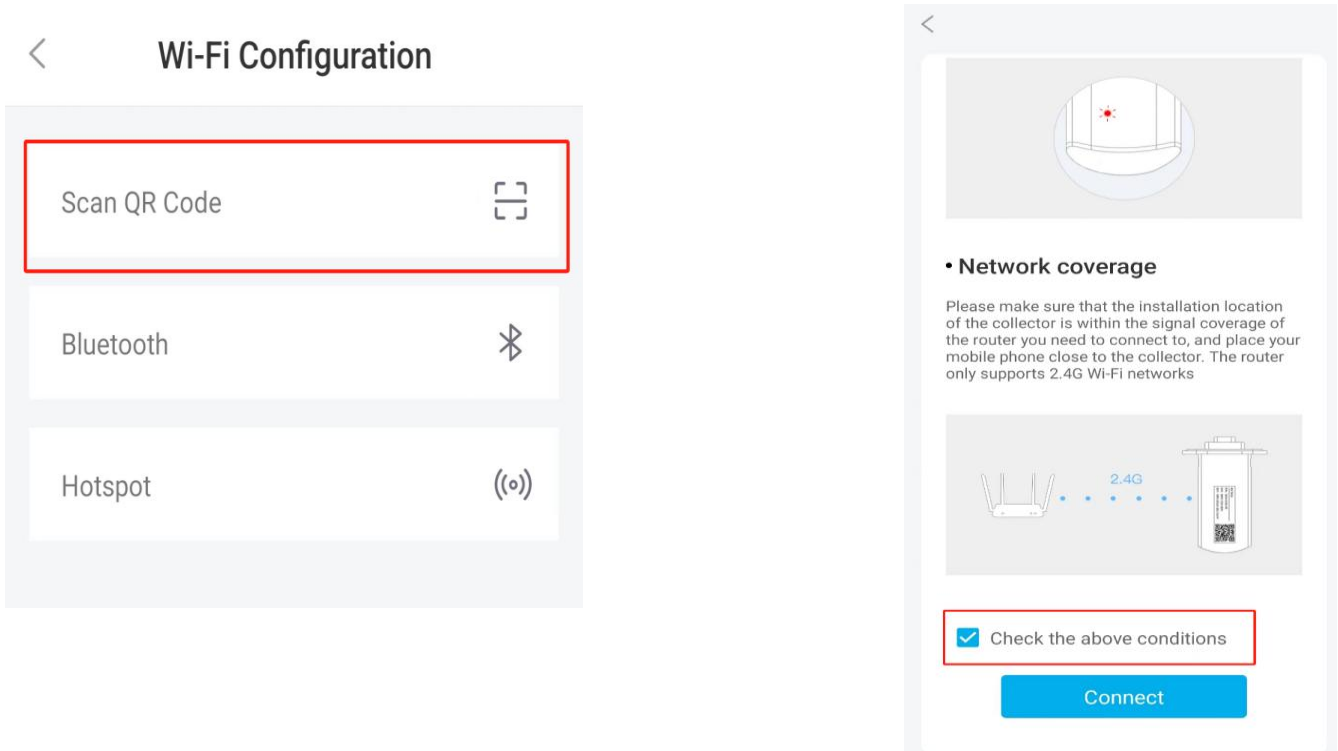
<

Wi-Fi Configuration

Scan QR Code

Bluetooth

Hotspot

<

• Network coverage

Please make sure that the installation location of the collector is within the signal coverage of the router you need to connect to, and place your mobile phone close to the collector. The router only supports 2.4G Wi-Fi networks

2.4G

Check the above conditions

Connect